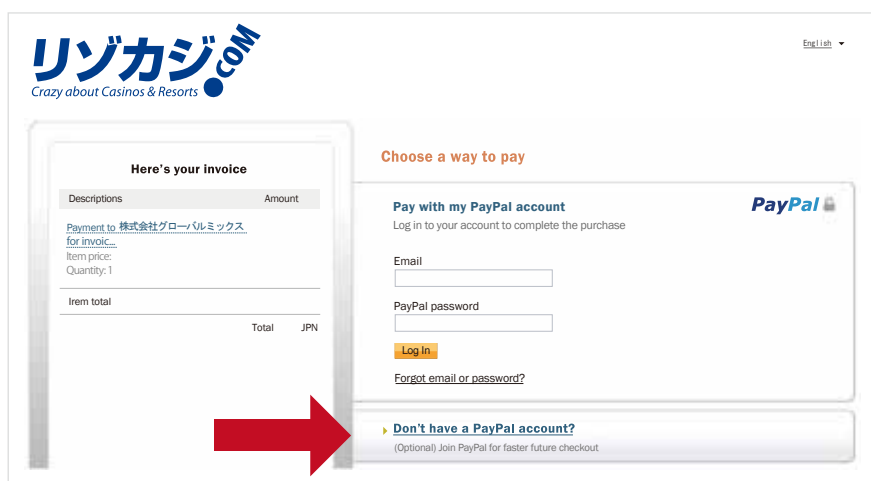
リゾカジ.COM
Crazy about Casinos & Resorts

English

Here's your invoice

| Descriptions | Amount |
|---|---|
| Payment to 株式会社グローバルミックス for invoic... Item price: Quantity: 1 | |
| Irem total | |
| Total | JPN |

Choose a way to pay

Pay with my PayPal account

PayPal

Log in to your account to complete the purchase

Email

PayPal password

Log In

Forgot email or password?

Don't have a PayPal account?

(Optional) Join PayPal for faster future checkout